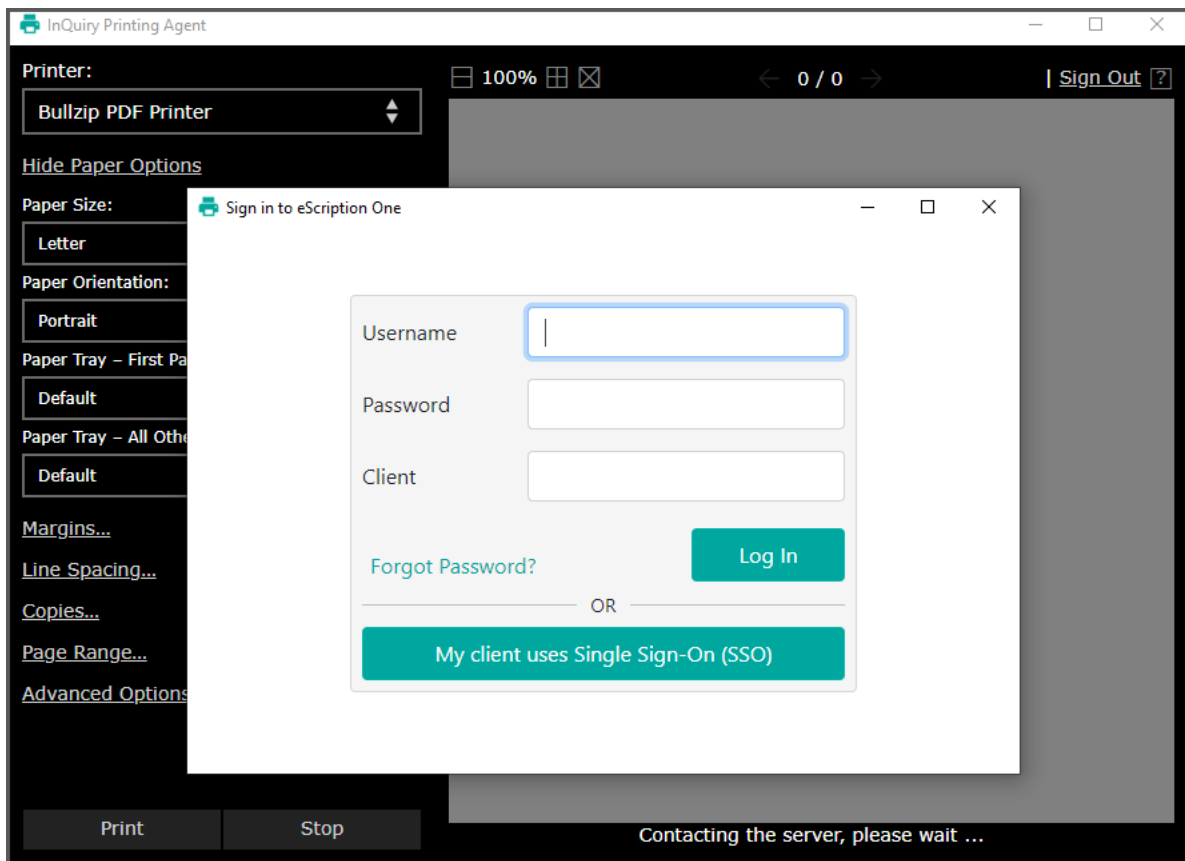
InQuiry Printing Agent

Printer:

Bullzip PDF Printer

Hide Paper Options

Paper Size:

Letter

Paper Orientation:

Portrait

Paper Tray – First Pa

Default

Paper Tray – All Othe

Default

Margins...

Line Spacing...

Copies...

Page Range...

Advanced Options

Print

Stop

100%

0 / 0

| Sign Out ?

Contacting the server, please wait ...

Sign in to eScription One

Username

Password

Client

Forgot Password?

Log In

OR

My client uses Single Sign-On (SSO)